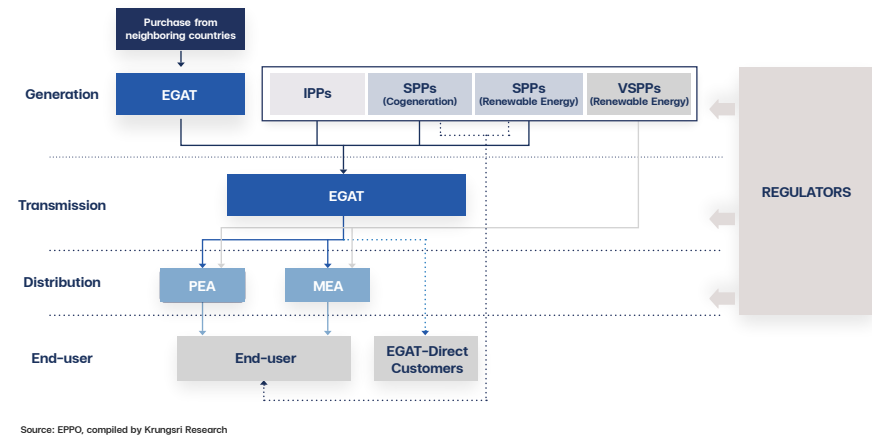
Purchase from neighboring countries

Generation

EGAT

IPPs

SPPs
(Cogeneration)

SPPs
(Renewable Energy)

VSPPs
(Renewable Energy)

REGULATORS

Transmission

EGAT

Distribution

PEA

MEA

End-user

End-user

EGAT-Direct Customers

Source: EPPO, compiled by Krungsri Research